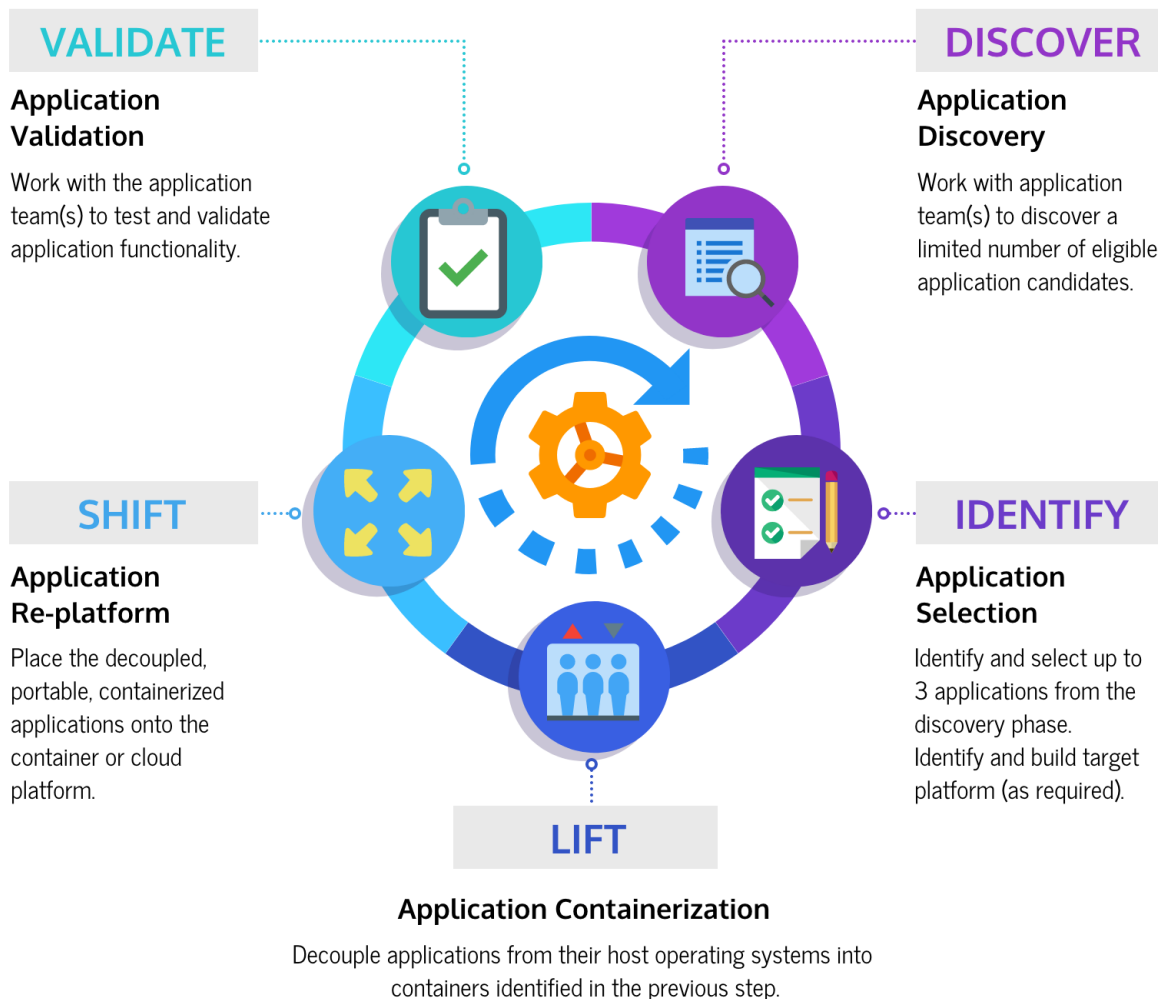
VALIDATE

Application Validation

Work with the application team(s) to test and validate application functionality.

DISCOVER

Application Discovery

Work with application team(s) to discover a limited number of eligible application candidates.

SHIFT

Application Re-platform

Place the decoupled, portable, containerized applications onto the container or cloud platform.

IDENTIFY

Application Selection

Identify and select up to 3 applications from the discovery phase.
Identify and build target platform (as required).

LIFT

Application Containerization

Decouple applications from their host operating systems into containers identified in the previous step.